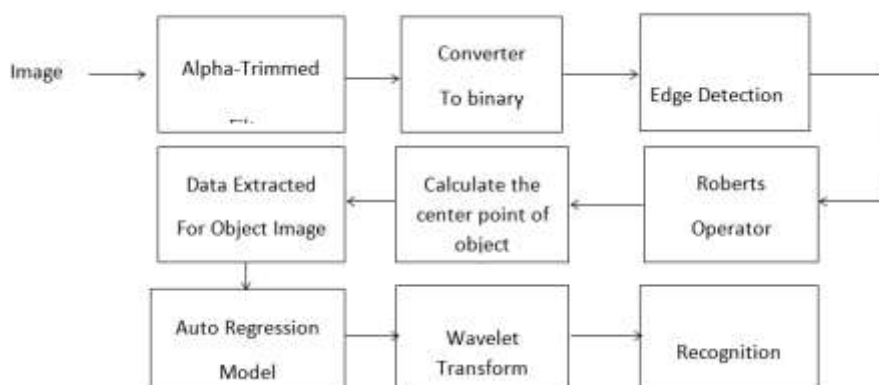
Image

Alpha-Trimmed

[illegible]

Converter

To binary

Edge Detection

Data Extracted

For Object Image

Calculate the center point of object

Roberts

Operator

Auto Regression

Model

Wavelet

Transform

Recognition